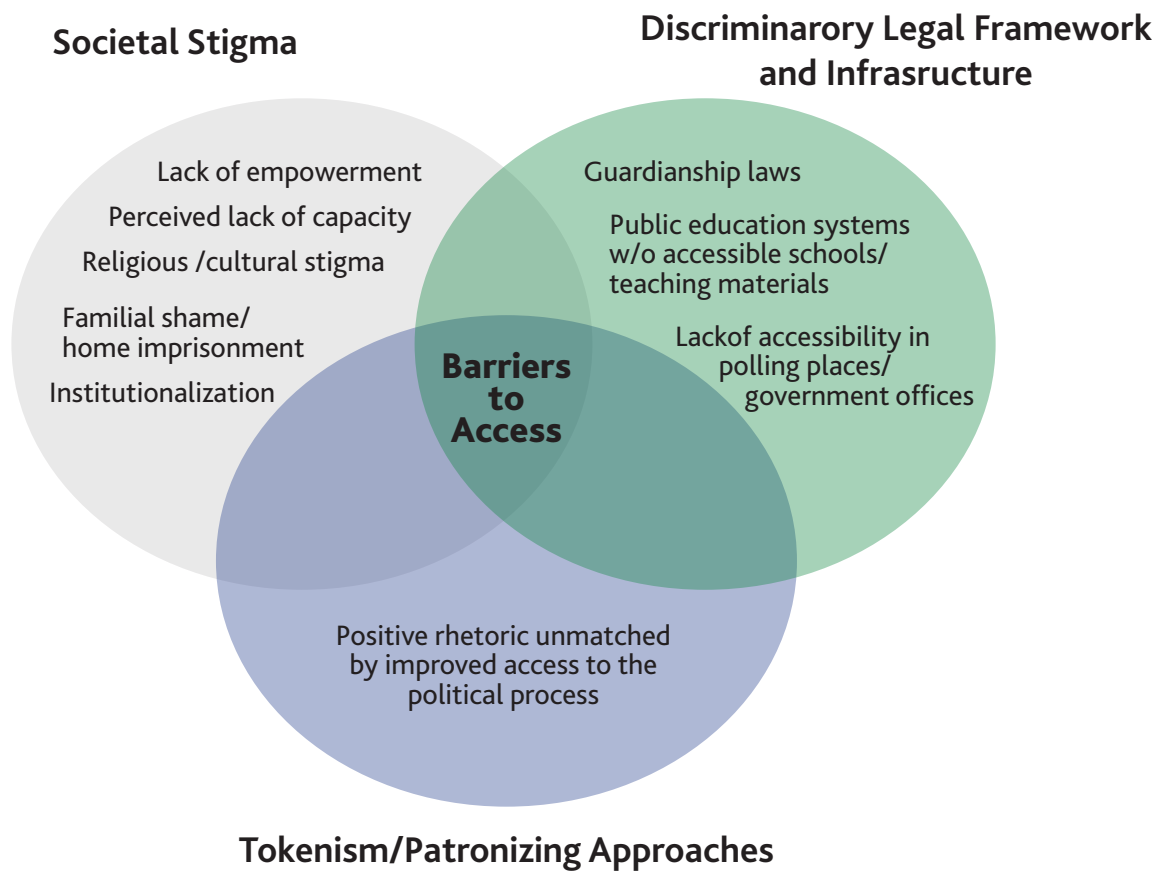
Societal Stigma

Discriminarory Legal Framework and Infrasructure

Lack of empowerment

Perceived lack of capacity

Religious /cultural stigma

Familial shame/ home imprisonment

Institutionalization

Guardianship laws

Public education systems w/o accessible schools/ teaching materials

Lackof accessibility in polling places/ government offices

Barriers to Access

Positive rhetoric unmatched by improved access to the political process

Tokenism/Patronizing Approaches